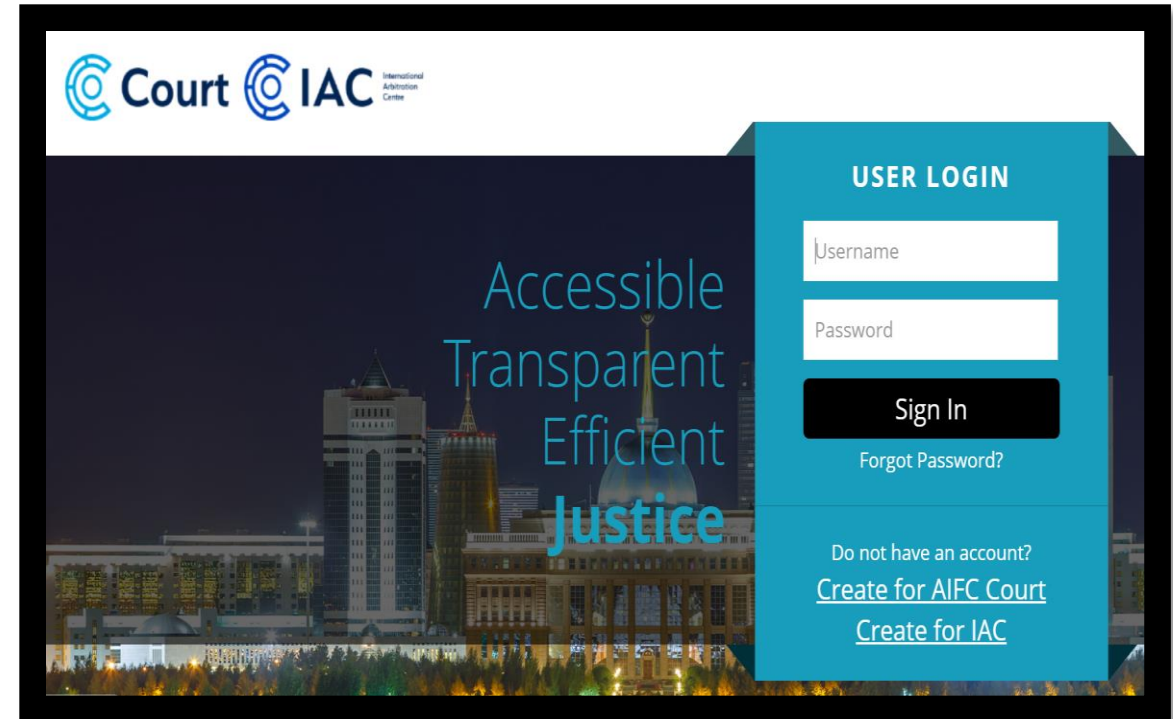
Court IAC International Arbitration Centre

Accessible
Transparent
Efficient
Justice

USER LOGIN

Username

Password

Sign In

Forgot Password?

Do not have an account?

Create for AIFC Court

Create for IAC